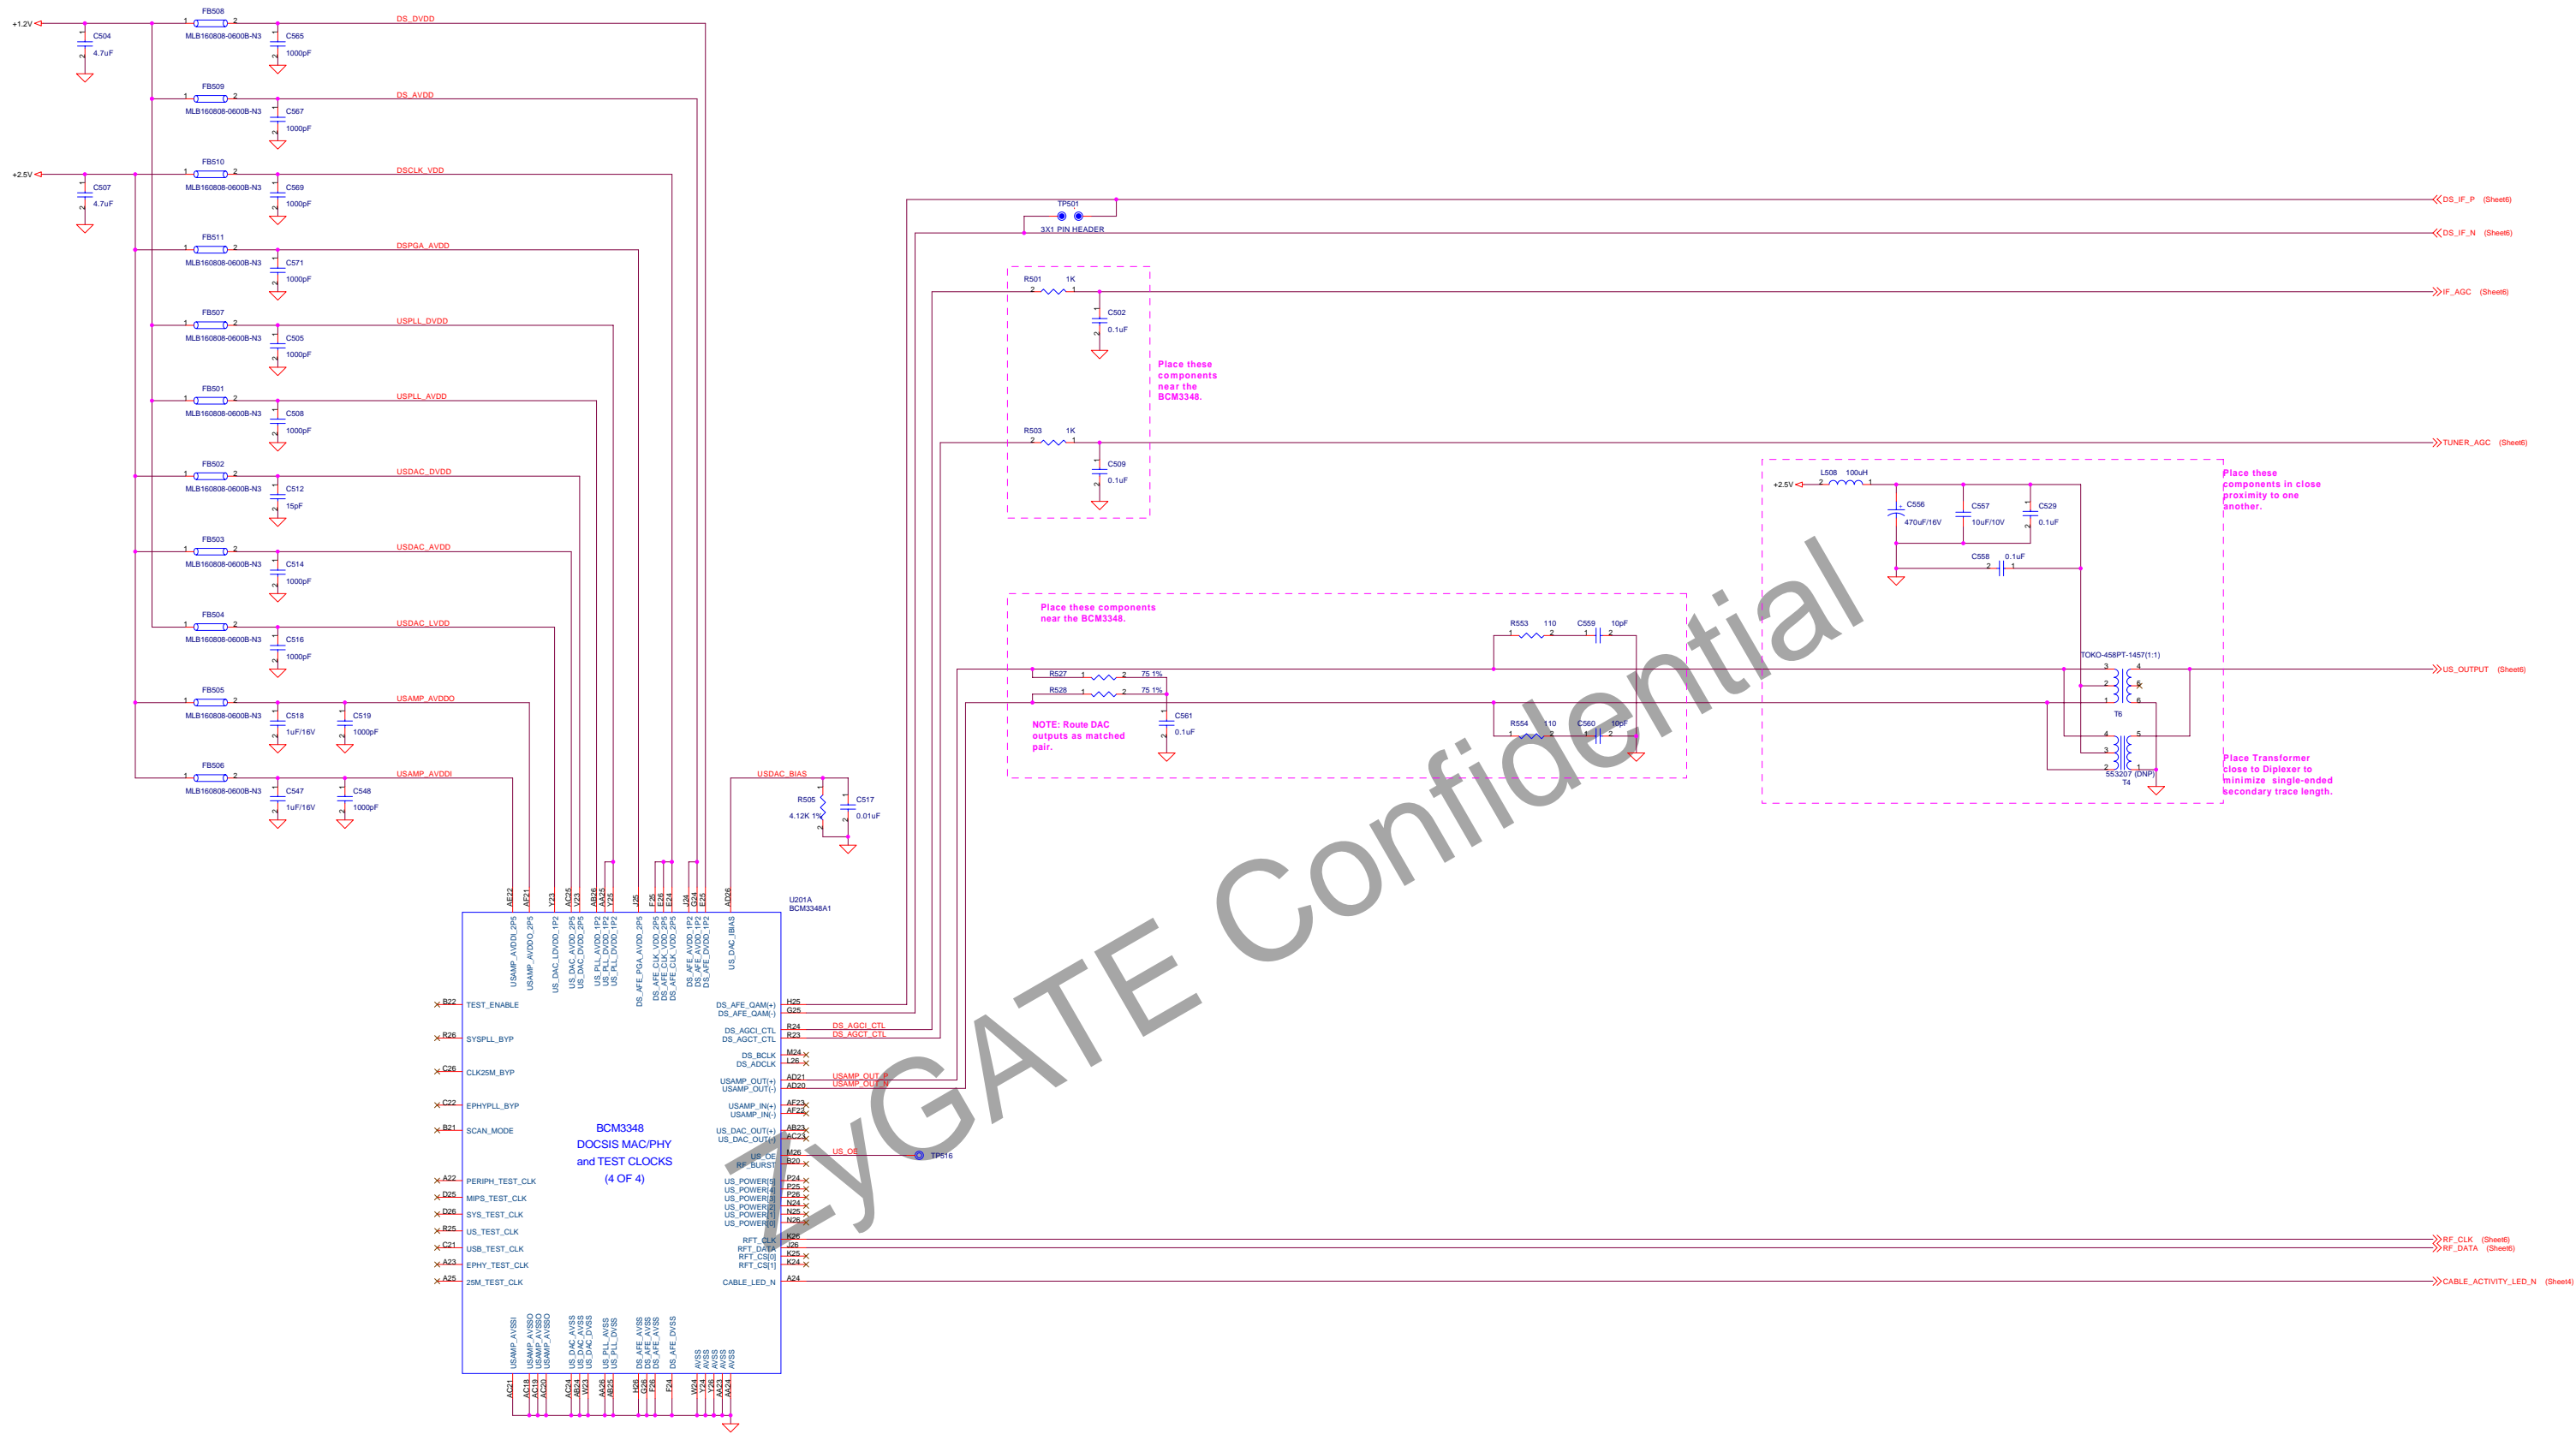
+1.2V
C504
4.7uF
FB508
MLB160808-0600B-N3
C565
1000pF
DS_DVDD
FB509
MLB160808-0600B-N3
C567
1000pF
DS_AVDD
+2.5V
C507
4.7uF
FB510
MLB160808-0600B-N3
C569
1000pF
DSCLK_VDD
FB511
MLB160808-0600B-N3
C571
1000pF
DSPGA_AVDD
FB507
MLB160808-0600B-N3
C505
1000pF
USPLL_DVDD
FB501
MLB160808-0600B-N3
C508
1000pF
USPLL_AVDD
FB502
MLB160808-0600B-N3
C512
15pF
USDAC_DVDD
FB503
MLB160808-0600B-N3
C514
1000pF
USDAC_AVDD
FB504
MLB160808-0600B-N3
C516
1000pF
USDAC_LVDD
FB505
MLB160808-0600B-N3
C518
1uF/16V
C519
1000pF
USAMP_AVDDO
FB506
MLB160808-0600B-N3
C547
1uF/16V
C548
1000pF
USAMP_AVDDI

TP501
3X1 PIN HEADER
DS_IF_P (Sheet6)
DS_IF_N (Sheet6)
R501 1K
C502
0.1uF
IF_AGC (Sheet6)
Place these components near the BCM3348.
R503 1K
C509
0.1uF
TUNER_AGC (Sheet6)
L508 100uH
+2.5V
C556
470uF/16V
C557
10uF/10V
C529
0.1uF
C558 0.1uF
Place these components in close proximity to one another.
Place these components near the BCM3348.
R553 110
C559 10pF
R527 75 1%
R528 75 1%
C561
0.1uF
NOTE: Route DAC outputs as matched pair.
R554 110
C560 10pF
TOKO-458PT-1457(1:1)
T6
553207 (DNP)
T4
US_OUTPUT (Sheet6)
Place Transformer close to Diplexer to minimize single-ended secondary trace length.
USDAC_BIAS
R505
4.12K 1%
C517
0.01uF

U201A
BCM3348A1
AF22 AF21 Y23 AC25 V23 AB26 AA25 Y25 J25 F25 E26 E24 J24 G24 E25 AD26
USAMP_AVDDI_2P5
USAMP_AVDDO_2P5
US_DAC_LVDD_1P2
US_DAC_AVDD_2P5
US_DAC_DVDD_2P5
US_PLL_AVDD_1P2
US_PLL_DVDD_1P2
US_PLL_DVDD_1P2
DS_AFE_PGA_AVDD_2P5
DS_AFE_CLK_VDD_2P5
DS_AFE_CLK_VDD_2P5
DS_AFE_CLK_VDD_2P5
DS_AFE_AVDD_1P2
DS_AFE_AVDD_1P2
DS_AFE_DVDD_1P2
US_DAC_IBIAS
B22 TEST_ENABLE
R26 SYSPLL_BYP
C26 CLK25M_BYP
C22 EPHYPLL_BYP
B21 SCAN_MODE
BCM3348
DOCSIS MAC/PHY
and TEST CLOCKS
(4 OF 4)
A22 PERIPH_TEST_CLK
D25 MIPS_TEST_CLK
D26 SYS_TEST_CLK
R25 US_TEST_CLK
C21 USB_TEST_CLK
A23 EPHY_TEST_CLK
A25 25M_TEST_CLK
DS_AFE_QAM(+) H25
DS_AFE_QAM(-) G25
DS_AGCI_CTL R24 DS_AGCI_CTL
DS_AGCT_CTL R23 DS_AGCT_CTL
DS_BCLK M24
DS_ADCLK L26
USAMP_OUT(+) AD21 USAMP_OUT_P
USAMP_OUT(-) AD20 USAMP_OUT_N
USAMP_IN(+) AF23
USAMP_IN(-) AF24
US_DAC_OUT(+) AB23
US_DAC_OUT(-) AC23
US_OE M26 US_OE
TP516
RF_BURST B20
US_POWER[5] P24
US_POWER[4] P25
US_POWER[3] P26
US_POWER[2] N24
US_POWER[1] N25
US_POWER[0] N26
RFT_CLK K26
RFT_DATA J26
RFT_CS[0] K25
RFT_CS[1] K24
CABLE_LED_N A24
RF_CLK (Sheet6)
RF_DATA (Sheet6)
CABLE_ACTIVITY_LED_N (Sheet4)
USAMP_AVSSI
USAMP_AVSSO
USAMP_AVSSO
USAMP_AVSSO
US_DAC_AVSS
US_DAC_AVSS
US_DAC_DVSS
US_PLL_AVSS
US_PLL_DVSS
DS_AFE_AVSS
DS_AFE_AVSS
DS_AFE_AVSS
DS_AFE_DVSS
AVSS
AVSS
AVSS
AVSS
AVSS
AC21 AC18 AC19 AC20 AC24 AB24 W23 AA26 AB25 H26 G26 F26 F24 W24 Y24 Y26 AA23 AA24
ZyGATE Confidential